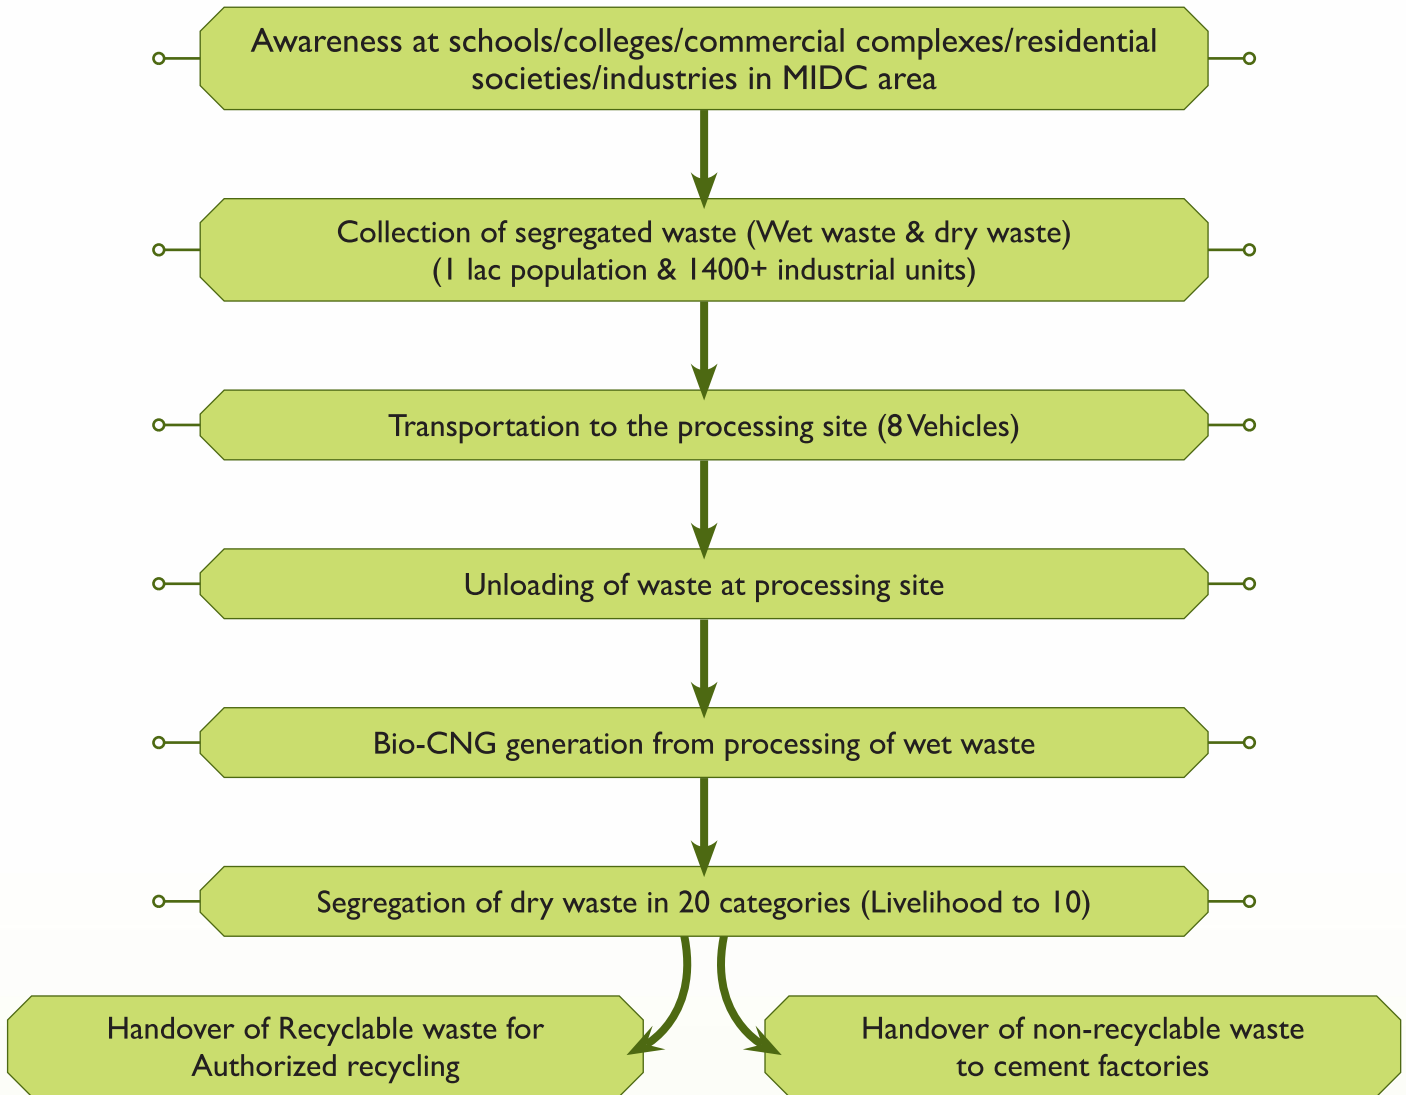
Awareness at schools/colleges/commercial complexes/residential societies/industries in MIDC area

Collection of segregated waste (Wet waste & dry waste) (1 lac population & 1400+ industrial units)

Transportation to the processing site (8 Vehicles)

Unloading of waste at processing site

Bio-CNG generation from processing of wet waste

Segregation of dry waste in 20 categories (Livelihood to 10)

Handover of Recyclable waste for Authorized recycling

Handover of non-recyclable waste to cement factories